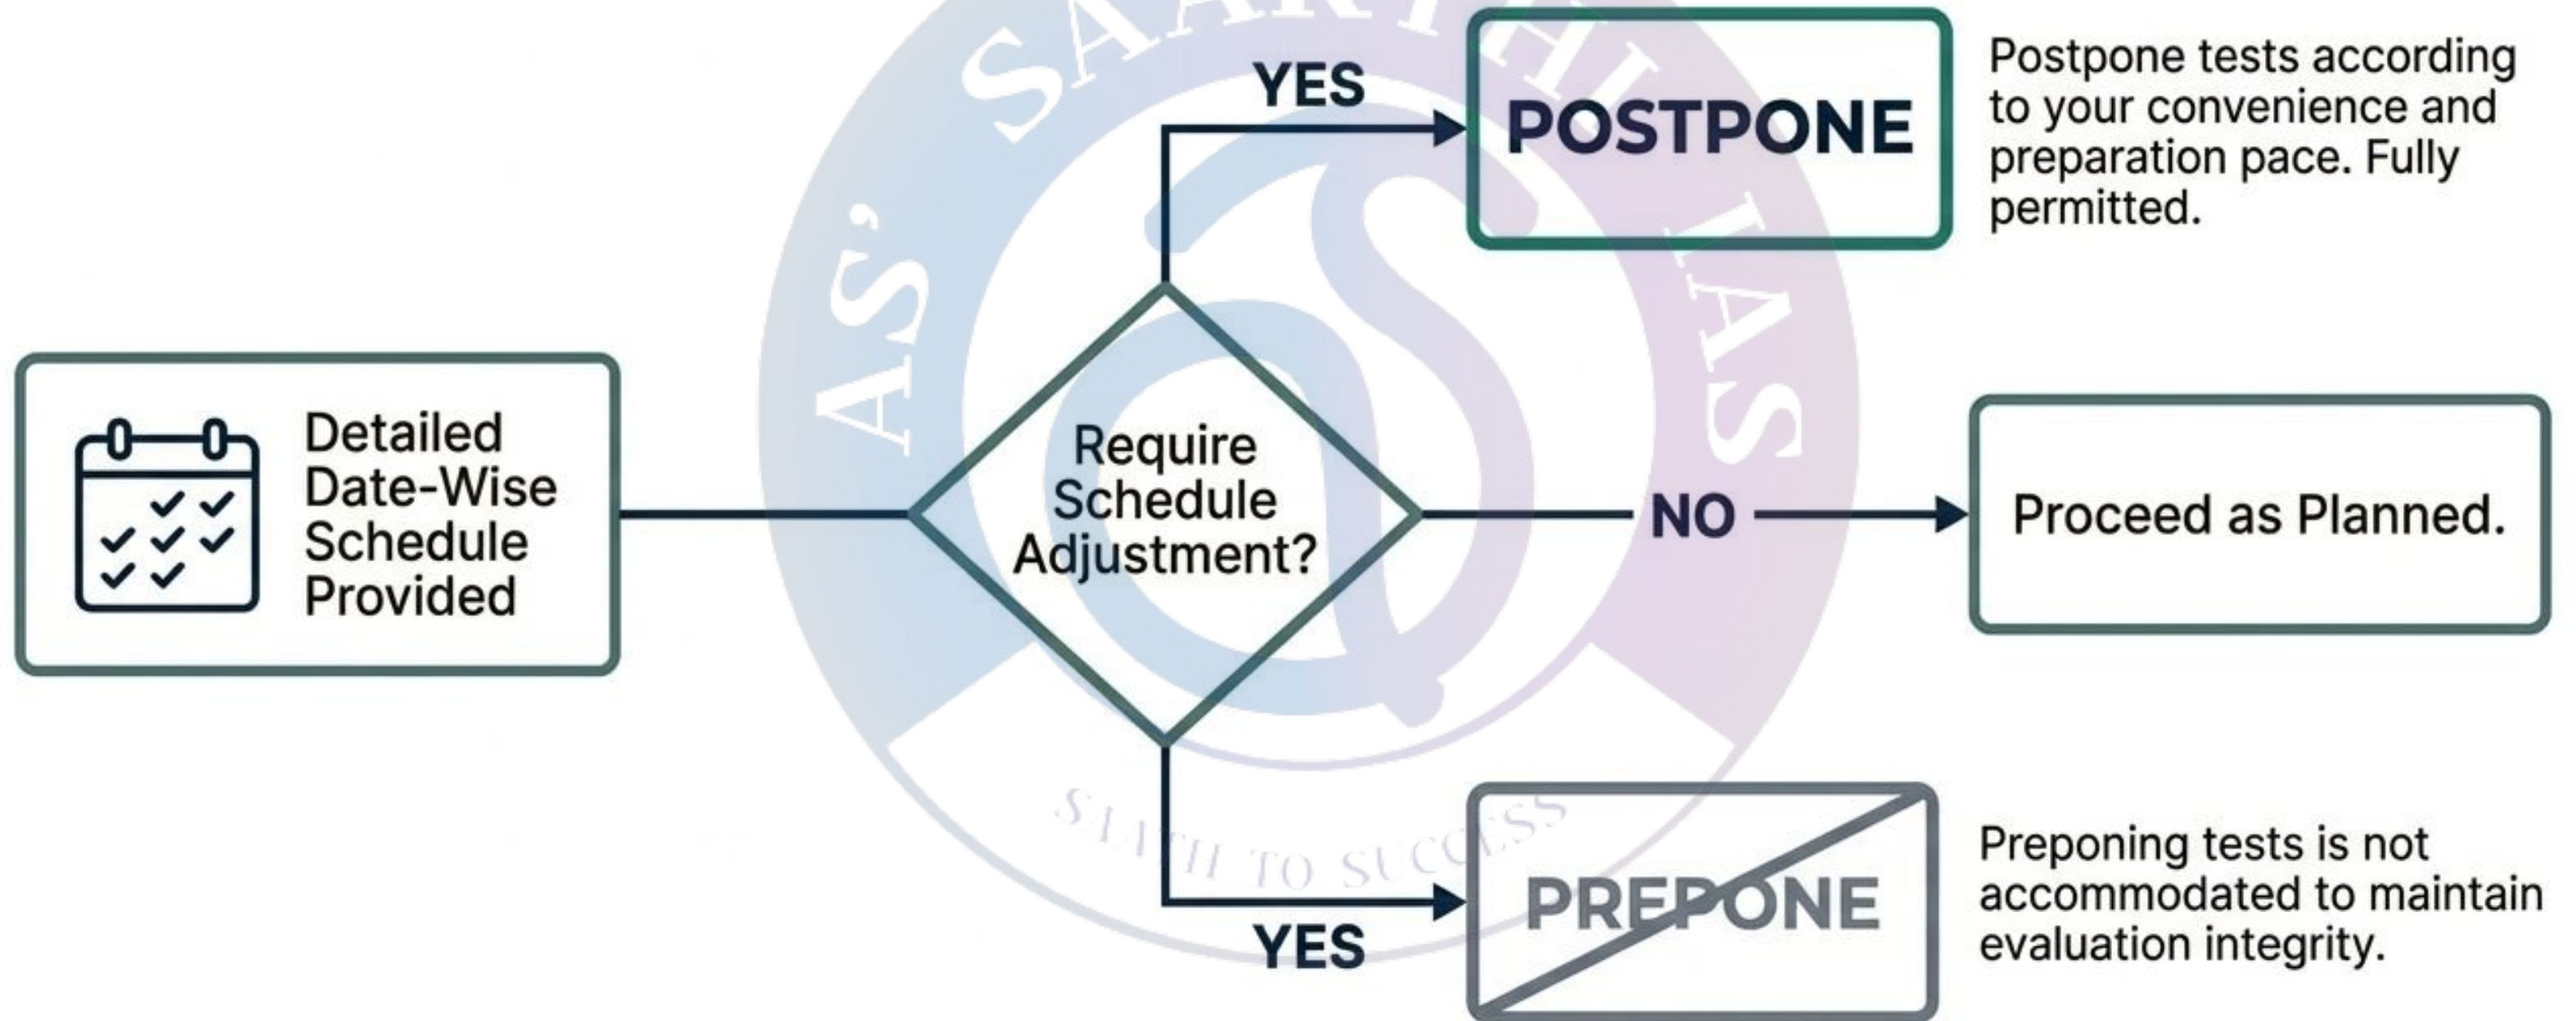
Detailed Date-Wise Schedule Provided

Require Schedule Adjustment?

YES

POSTPONE

Postpone tests according to your convenience and preparation pace. Fully permitted.

NO

Proceed as Planned.

YES

PREPONE

Preponing tests is not accommodated to maintain evaluation integrity.

AS' SAARTHI IAS

STATH TO SUCCESS